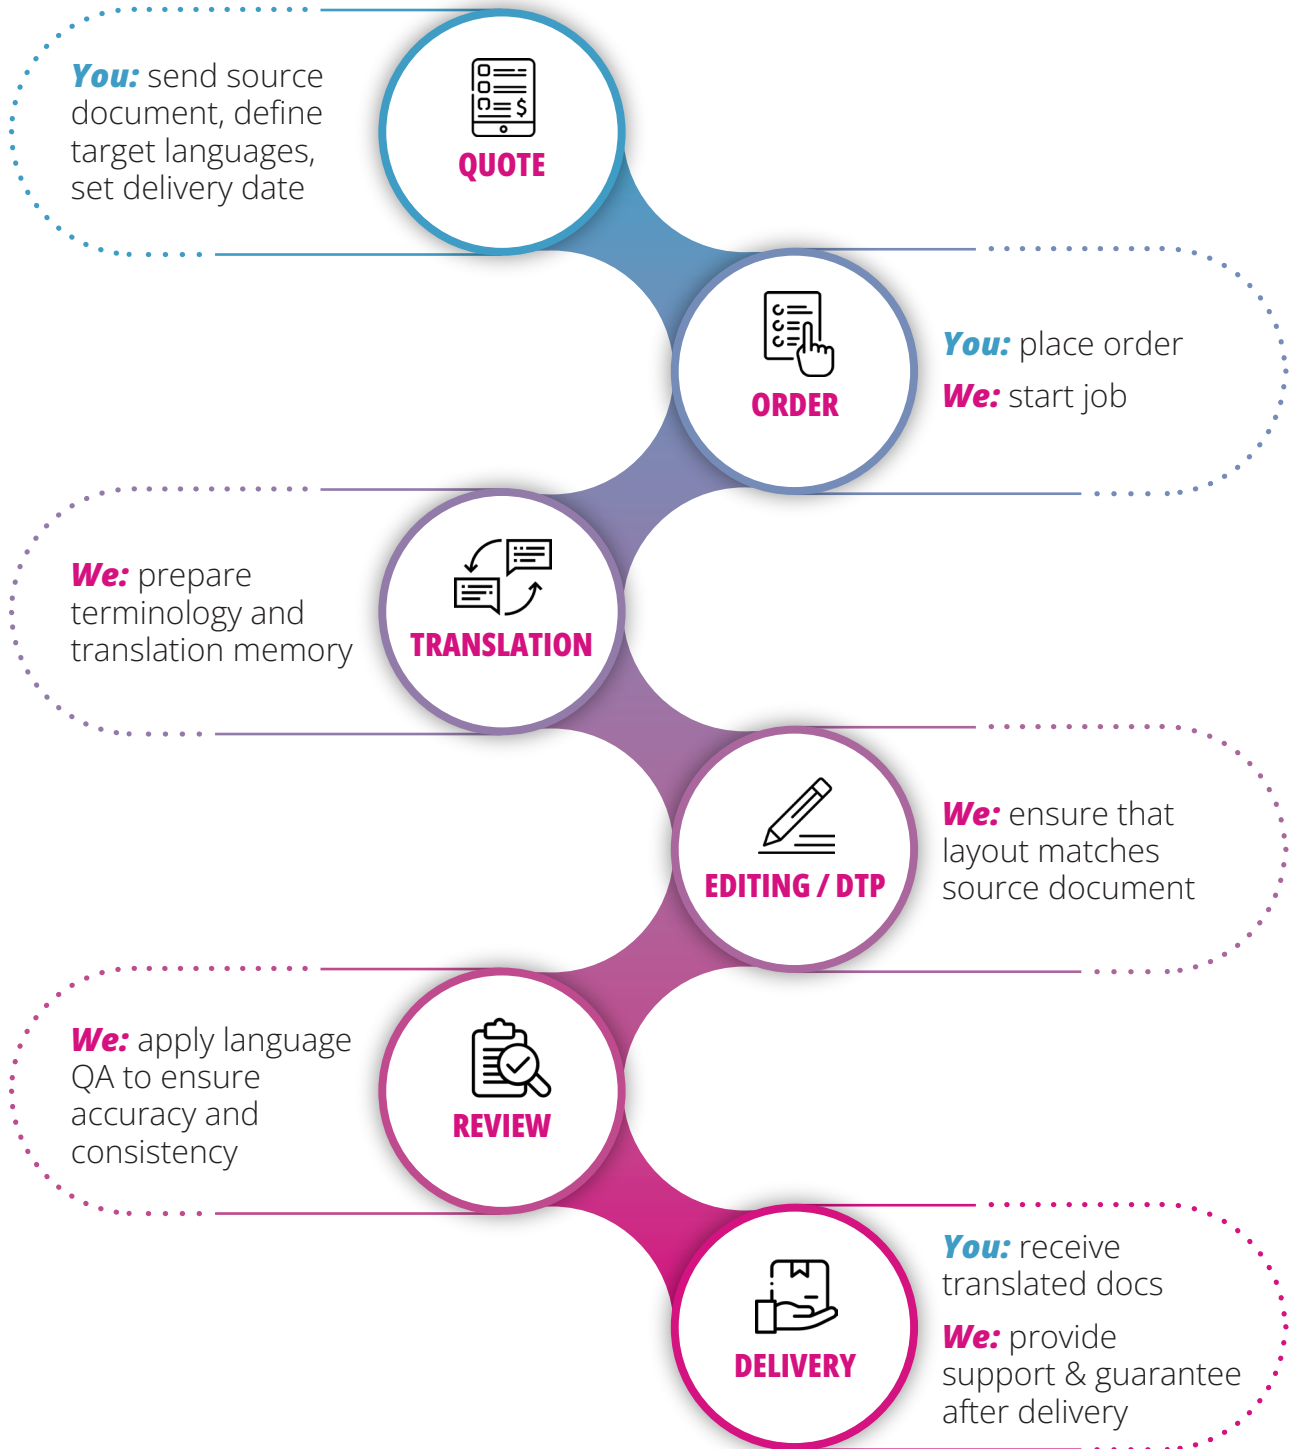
You: send source document, define target languages, set delivery date

QUOTE

ORDER

You: place order

We: start job

We: prepare terminology and translation memory

TRANSLATION

EDITING / DTP

We: ensure that layout matches source document

We: apply language QA to ensure accuracy and consistency

REVIEW

DELIVERY

You: receive translated docs

We: provide support & guarantee after delivery